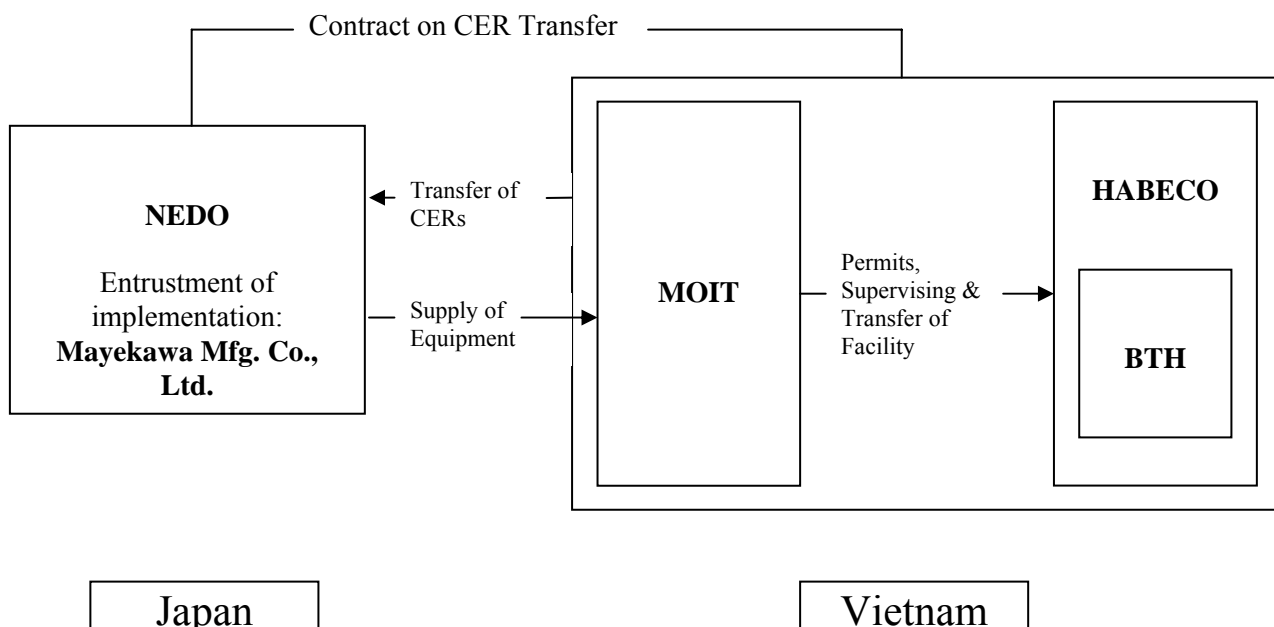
Contract on CER Transfer

NEDO

Entrustment of implementation: **Mayekawa Mfg. Co., Ltd.**

Transfer of CERs

Supply of Equipment

MOIT

Permits, Supervising & Transfer of Facility

HABECO

BTH

Japan

Vietnam